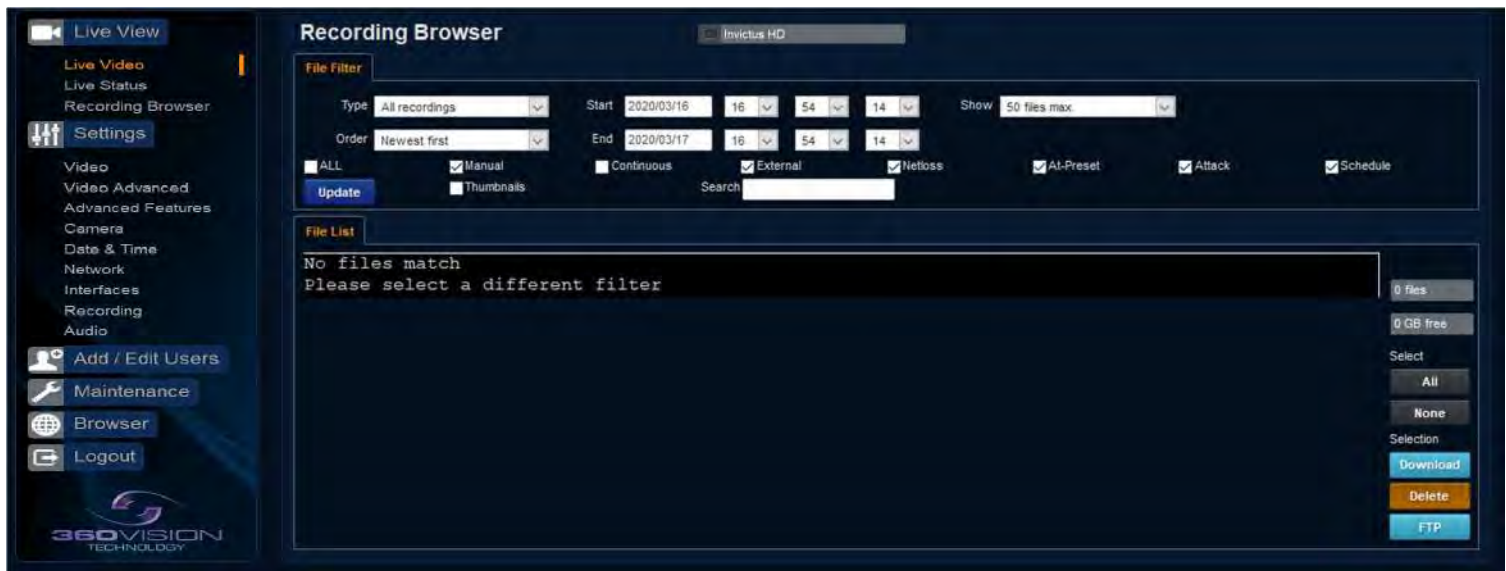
Live View
Live Video
Live Status
Recording Browser
Settings
Video
Video Advanced
Advanced Features
Camera
Date & Time
Network
Interfaces
Recording
Audio
Add / Edit Users
Maintenance
Browser
Logout

360VISION TECHNOLOGY

Recording Browser

Invictus HD

File Filter

Type All recordings

Start 2020/03/16 16 54 14

Show 50 files max.

Order Newest first

End 2020/03/17 16 54 14

ALL Manual Continuous External Netloss At-Preset Attack Schedule

Update Thumbnails Search

File List

No files match
Please select a different filter

0 files
0 GB free
Select
All
None
Selection
Download
Delete
FTP